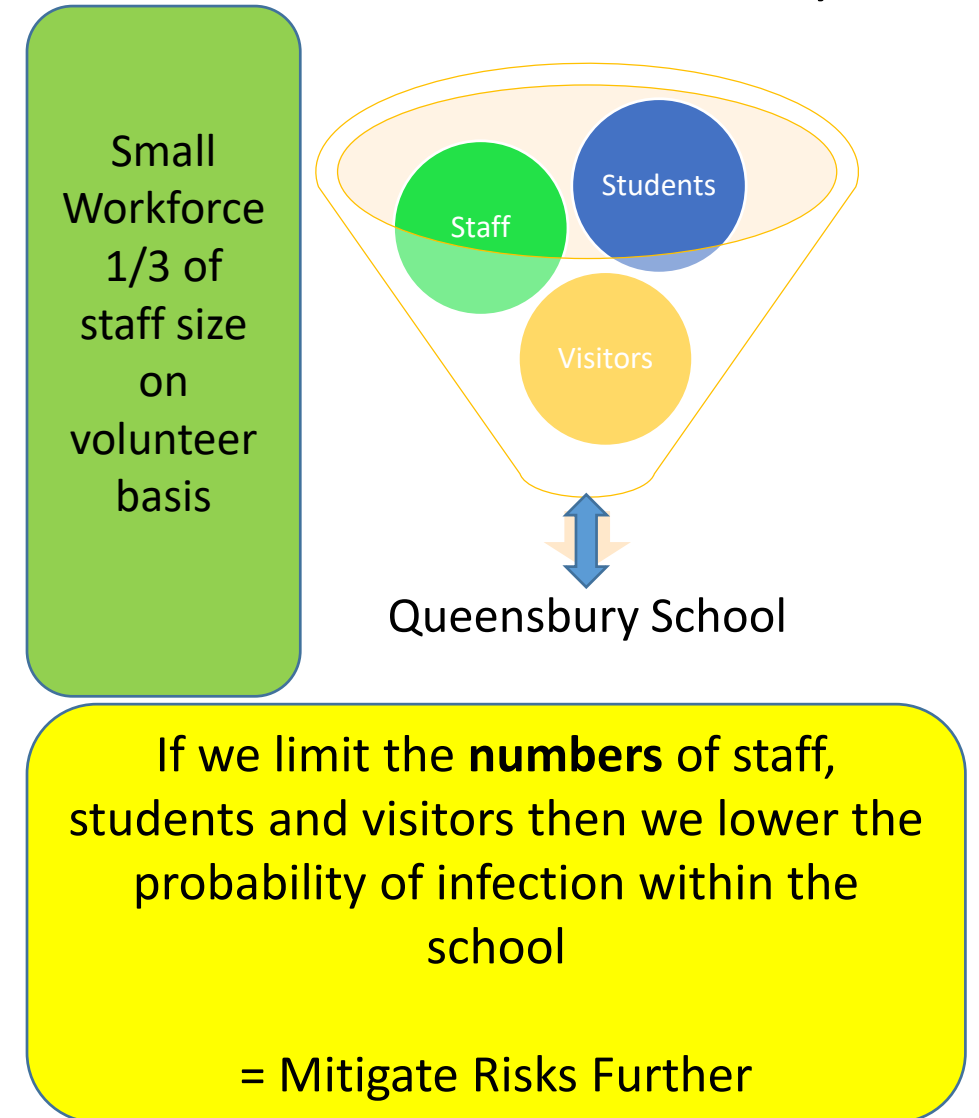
Small Workforce 1/3 of staff size on volunteer basis

Students

Staff

Visitors

Queensbury School

If we limit the **numbers** of staff, students and visitors then we lower the probability of infection within the school

= Mitigate Risks Further